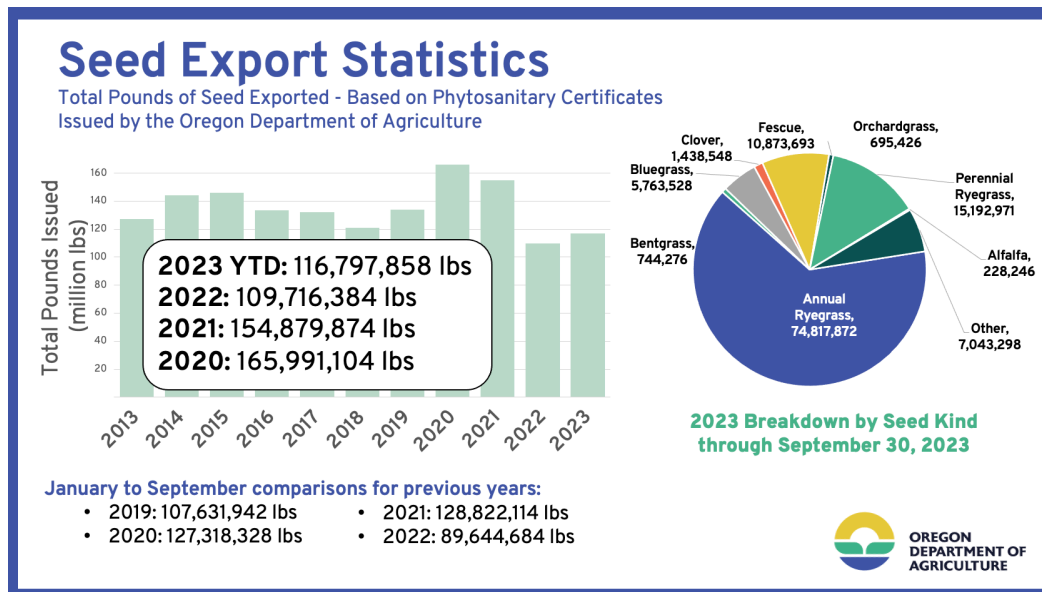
Seed Export Statistics

Total Pounds of Seed Exported - Based on Phytosanitary Certificates Issued by the Oregon Department of Agriculture

Total Pounds Issued (million lbs)

160
140
120
100
80
60
40
20

2013 2014 2015 2016 2017 2018 2019 2020 2021 2022 2023

2023 YTD: 116,797,858 lbs
2022: 109,716,384 lbs
2021: 154,879,874 lbs
2020: 165,991,104 lbs

Clover, 1,438,548
Fescue, 10,873,693
Orchardgrass, 695,426
Bluegrass, 5,763,528
Perennial Ryegrass, 15,192,971
Bentgrass, 744,276
Alfalfa, 228,246
Annual Ryegrass, 74,817,872
Other, 7,043,298

2023 Breakdown by Seed Kind through September 30, 2023

January to September comparisons for previous years:
• 2019: 107,631,942 lbs
• 2020: 127,318,328 lbs
• 2021: 128,822,114 lbs
• 2022: 89,644,684 lbs

OREGON DEPARTMENT OF AGRICULTURE